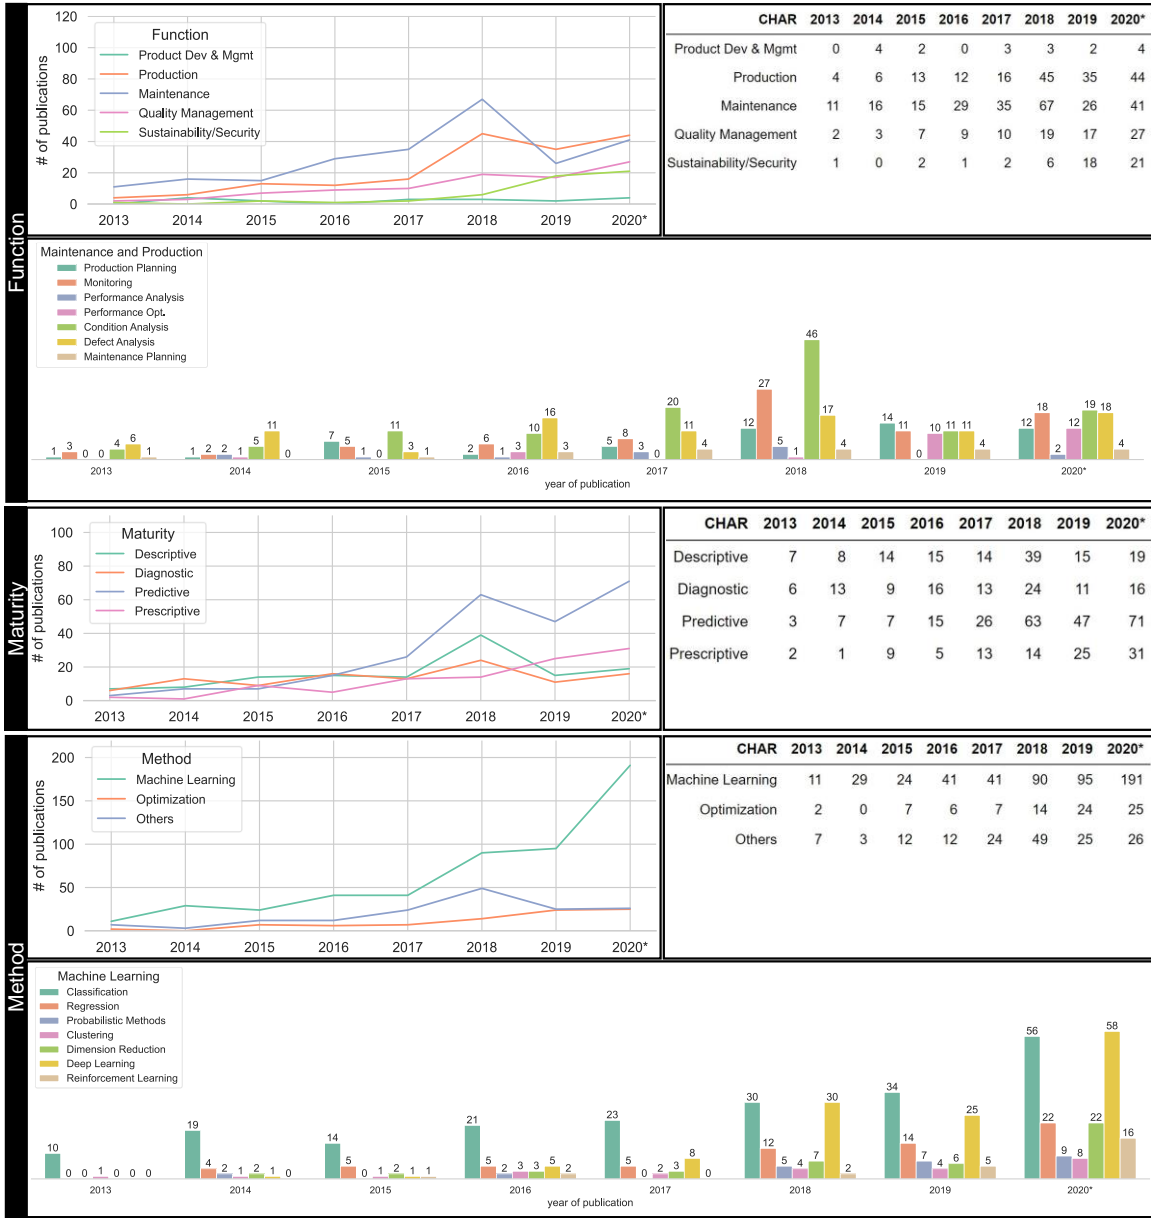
Function

120
100
80
60
40
20
0
# of publications
Function
Product Dev & Mgmt
Production
Maintenance
Quality Management
Sustainability/Security
2013 2014 2015 2016 2017 2018 2019 2020*

| CHAR | 2013 | 2014 | 2015 | 2016 | 2017 | 2018 | 2019 | 2020* |
|---|---|---|---|---|---|---|---|---|
| Product Dev & Mgmt | 0 | 4 | 2 | 0 | 3 | 3 | 2 | 4 |
| Production | 4 | 6 | 13 | 12 | 16 | 45 | 35 | 44 |
| Maintenance | 11 | 16 | 15 | 29 | 35 | 67 | 26 | 41 |
| Quality Management | 2 | 3 | 7 | 9 | 10 | 19 | 17 | 27 |
| Sustainability/Security | 1 | 0 | 2 | 1 | 2 | 6 | 18 | 21 |

Maintenance and Production
Production Planning
Monitoring
Performance Analysis
Performance Opt.
Condition Analysis
Defect Analysis
Maintenance Planning

1 3 0 0 4 6 1
2013
1 2 2 1 5 11 0
2014
7 5 1 0 11 3 1
2015
2 6 1 3 10 16 3
2016
5 8 3 0 20 11 4
2017
12 27 5 1 46 17 4
2018
14 11 0 10 11 11 4
2019
12 18 2 12 19 18 4
2020*
year of publication

Maturity

100
80
60
40
20
0
# of publications
Maturity
Descriptive
Diagnostic
Predictive
Prescriptive
2013 2014 2015 2016 2017 2018 2019 2020*

| CHAR | 2013 | 2014 | 2015 | 2016 | 2017 | 2018 | 2019 | 2020* |
|---|---|---|---|---|---|---|---|---|
| Descriptive | 7 | 8 | 14 | 15 | 14 | 39 | 15 | 19 |
| Diagnostic | 6 | 13 | 9 | 16 | 13 | 24 | 11 | 16 |
| Predictive | 3 | 7 | 7 | 15 | 26 | 63 | 47 | 71 |
| Prescriptive | 2 | 1 | 9 | 5 | 13 | 14 | 25 | 31 |

Method

200
150
100
50
0
# of publications
Method
Machine Learning
Optimization
Others
2013 2014 2015 2016 2017 2018 2019 2020*

| CHAR | 2013 | 2014 | 2015 | 2016 | 2017 | 2018 | 2019 | 2020* |
|---|---|---|---|---|---|---|---|---|
| Machine Learning | 11 | 29 | 24 | 41 | 41 | 90 | 95 | 191 |
| Optimization | 2 | 0 | 7 | 6 | 7 | 14 | 24 | 25 |
| Others | 7 | 3 | 12 | 12 | 24 | 49 | 25 | 26 |

Machine Learning
Classification
Regression
Probabilistic Methods
Clustering
Dimension Reduction
Deep Learning
Reinforcement Learning

10 0 0 1 0 0 0
2013
19 4 2 1 2 1 0
2014
14 5 0 1 2 1 1
2015
21 5 2 3 3 5 2
2016
23 5 0 2 3 8 0
2017
30 12 5 4 7 30 2
2018
34 14 7 4 6 25 5
2019
56 22 9 8 22 58 16
2020*
year of publication